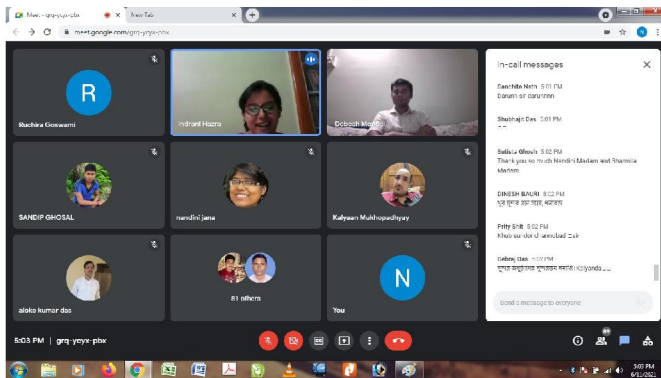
Meet - grq-ycyx-pbx
New Tab
meet.google.com/grq-ycyx-pbx

R
Ruchira Goswami
Indrani Hazra
Debesh Mandal
SANDIP GHOSAL
nandini jana
Kalyaan Mukhopadhyay
aloke kumar das
81 others
N
You

In-call messages
Sanchita Nath 5:01 PM
Darunn sir darunnnn
Shubhajit Das 5:01 PM
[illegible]
Sutista Ghosh 5:02 PM
Thank you so much Nandini Madam and Sharmila Madam
DINESH BAURI 5:02 PM
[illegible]
Prity Shit 5:02 PM
Khub sundor dhannobad Sir
Debraj Das 5:02 PM
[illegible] Kalyanda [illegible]
Send a message to everyone

5:03 PM | grq-ycyx-pbx
89
5:03 PM
6/1/2021